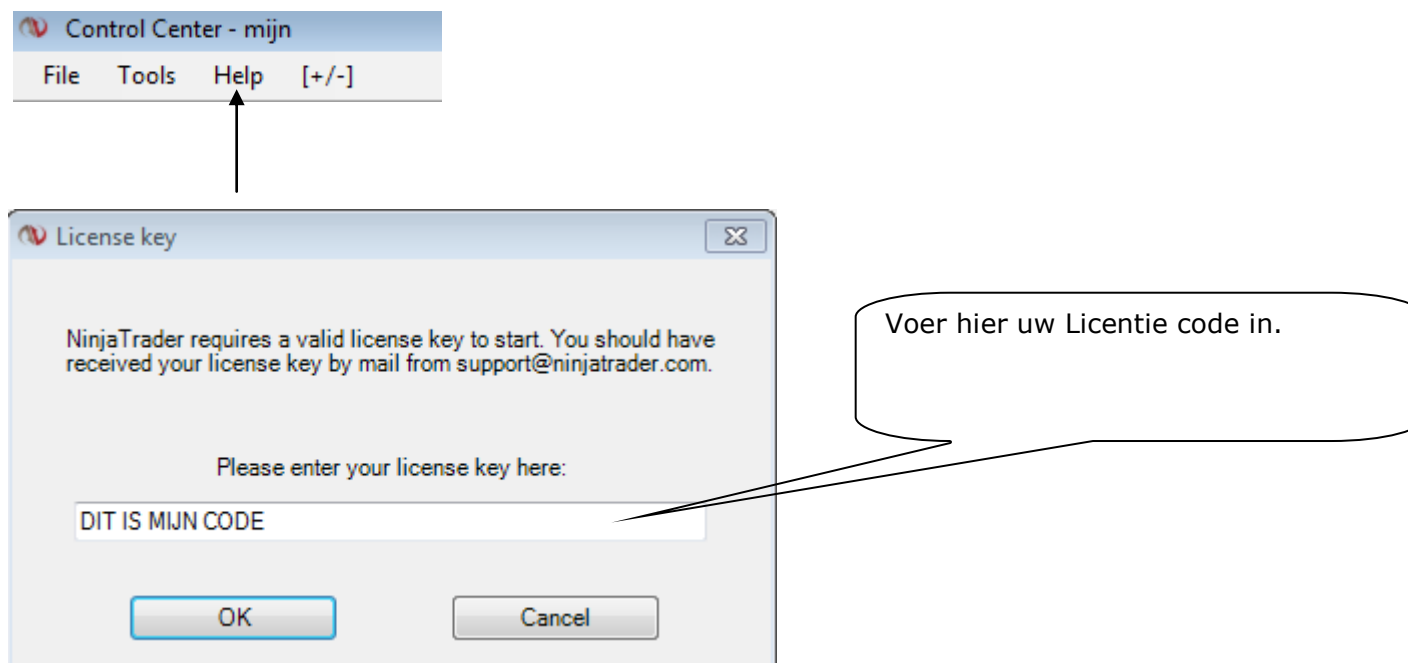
Control Center - mijn

File Tools Help [+/-]

License key

NinjaTrader requires a valid license key to start. You should have received your license key by mail from support@ninjatrader.com.

Please enter your license key here:

DIT IS MIJN CODE

OK

Cancel

Voer hier uw Licentie code in.